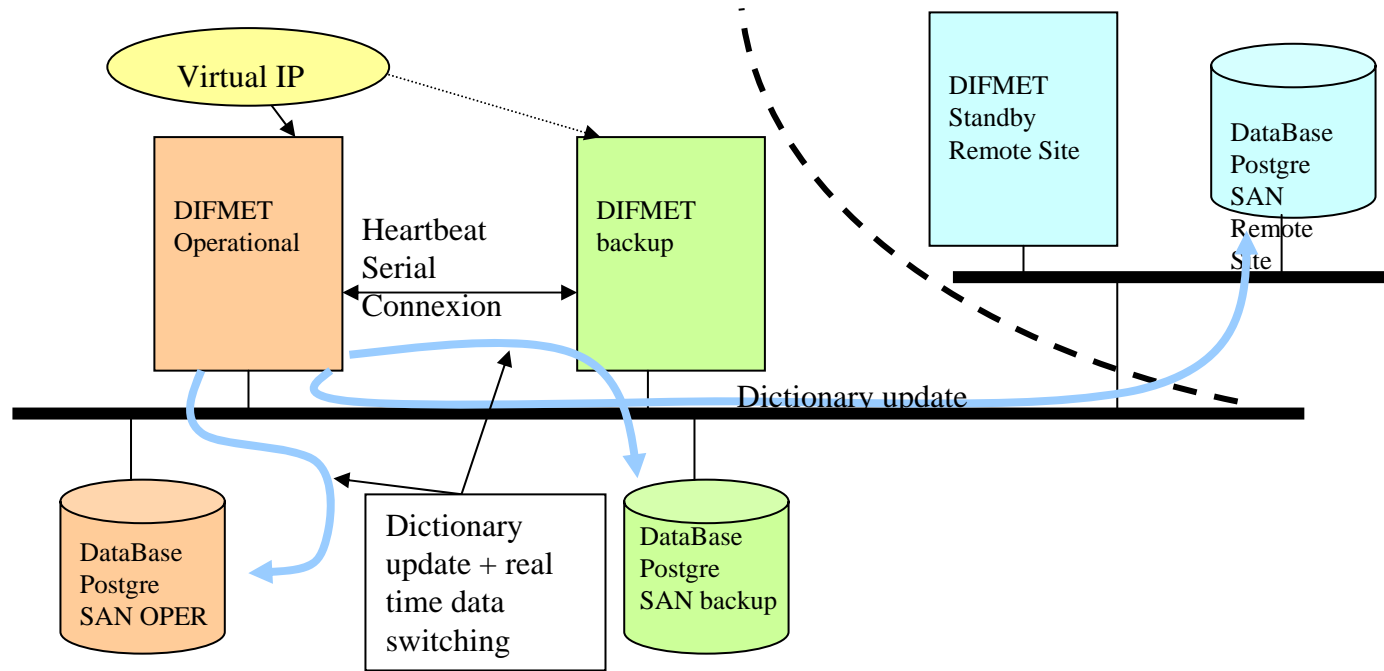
Virtual IP

DIFMET Operational

Heartbeat Serial Connexion

DIFMET backup

DIFMET Standby Remote Site

DataBase Postgre SAN Remote Site

Dictionary update

DataBase Postgre SAN OPER

Dictionary update + real time data switching

DataBase Postgre SAN backup